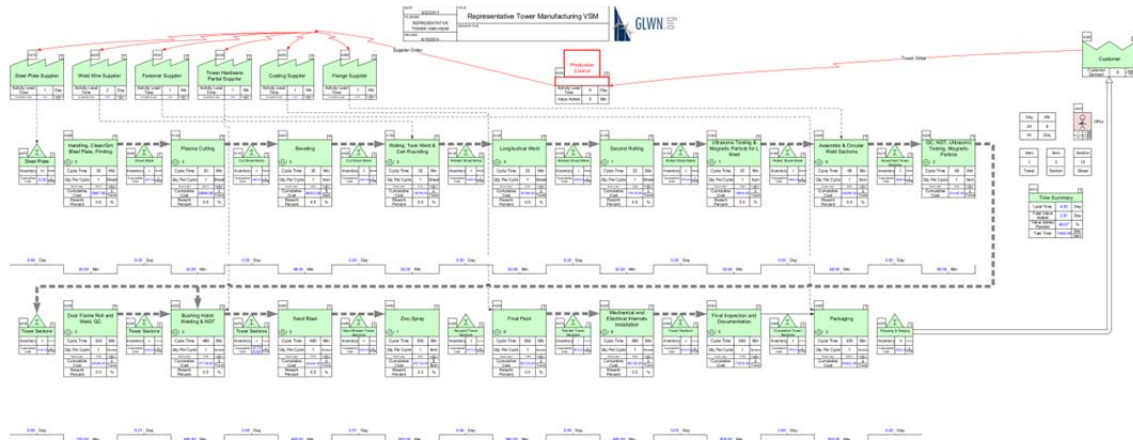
Representative Tower Manufacturing VSM

GLWN

REPRESENTATIVE TOWER VSM VIEW

Supplier Order

Tower Order

Production Control

Customer

Steel Plate Supplier

Weld Wire Supplier

Fastener Supplier

Tower Hardware Partial Supplier

Coating Supplier

Flange Supplier

Steel Plate

Handling, Clean/Grit Steel Plate, Printing

Plasma Cutting

Beveling

Rolling, Tack Weld & Can Rounding

Longitudinal Weld

Second Rolling

Ultrasonic Testing & Magnetic Particle for L Weld

Assemble & Circular Weld Sections

QC, NDT, Ultrasonic Testing, Magnetic Particle

Tower Sections

Door Frame Roll and Weld, QC

Tower Sections

Bushing Hatch Welding & NDT

Tower Sections

Sand Blast

Zinc Spray

Final Paint

Mechanical and Electrical Internals Installation

Tower Sections

Final Inspection and Documentation

Packaging

Shipping & Staging

Time Summary

Lead Time

Total Value Added

Value Added Percent

Takt Time

Cycle Time

Qty Per Cycle

Cumulative Cost

Rework Percent

Inventory

Day

Min

Tower

Section

Shield

Office